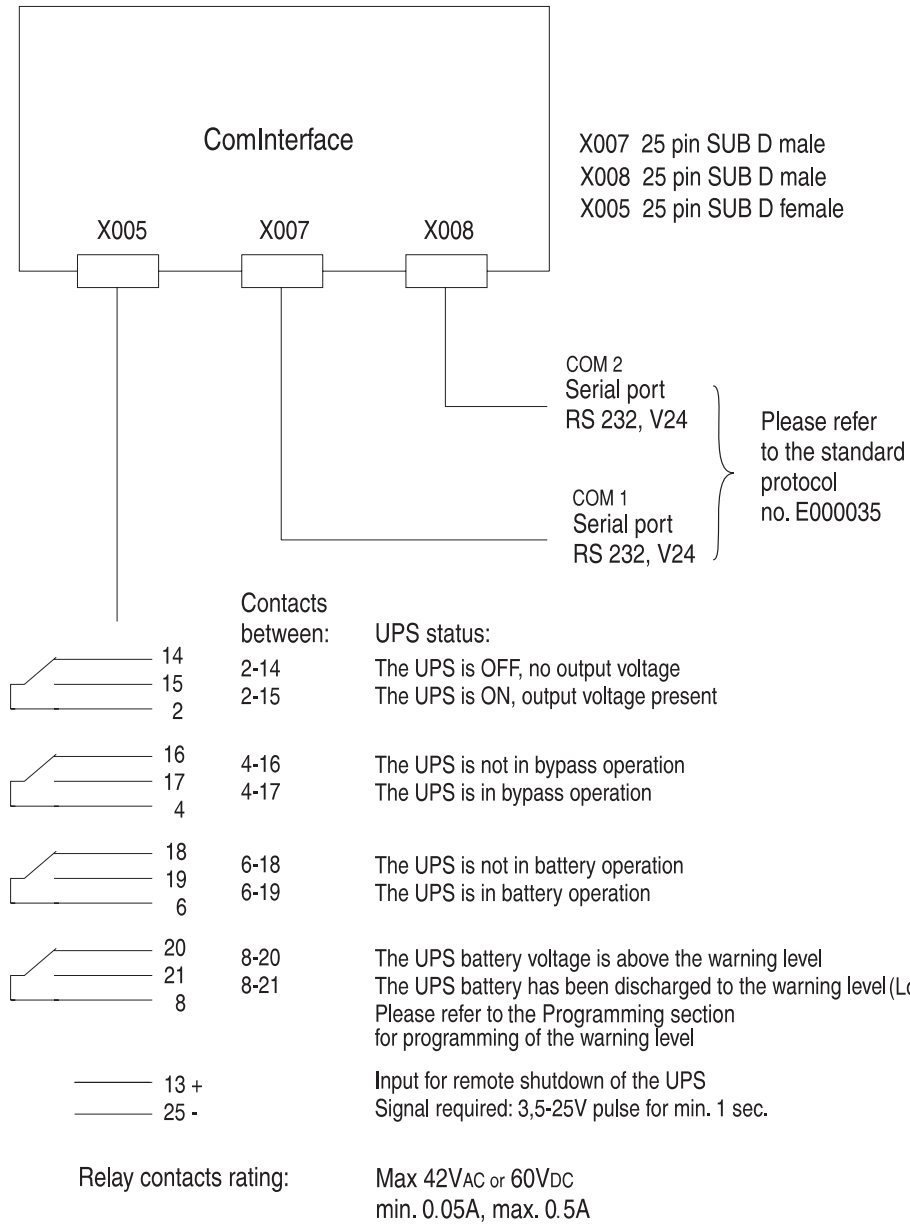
ComInterface

X005 X007 X008

X007 25 pin SUB D male
X008 25 pin SUB D male
X005 25 pin SUB D female

COM 2
Serial port
RS 232, V24

COM 1
Serial port
RS 232, V24

Please refer to the standard protocol no. E000035

Contacts between: UPS status:

14
15
2

2-14 The UPS is OFF, no output voltage
2-15 The UPS is ON, output voltage present

16
17
4

4-16 The UPS is not in bypass operation
4-17 The UPS is in bypass operation

18
19
6

6-18 The UPS is not in battery operation
6-19 The UPS is in battery operation

20
21
8

8-20 The UPS battery voltage is above the warning level
8-21 The UPS battery has been discharged to the warning level (L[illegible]
Please refer to the Programming section for programming of the warning level

13 +
25 -

Input for remote shutdown of the UPS
Signal required: 3,5-25V pulse for min. 1 sec.

Relay contacts rating:

Max 42VAC or 60VDC
min. 0.05A, max. 0.5A